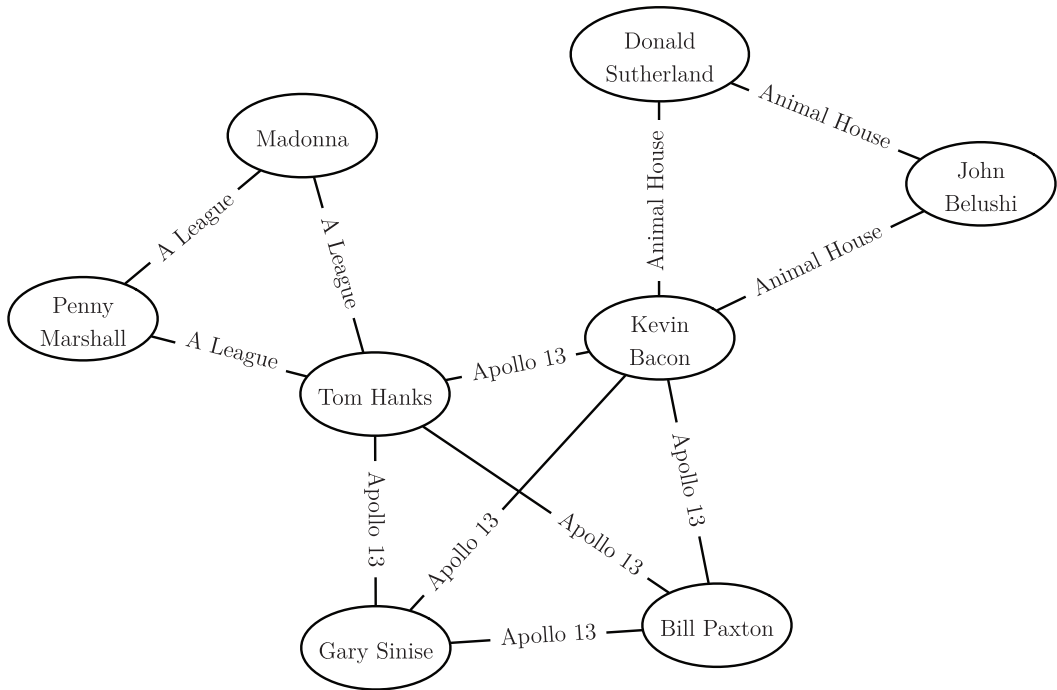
Donald Sutherland

Animal House

Madonna

John Belushi

Animal House

A League

A League

Animal House

Penny Marshall

Kevin Bacon

A League

Apollo 13

Tom Hanks

Apollo 13

Apollo 13

Apollo 13

Apollo 13

Apollo 13

Gary Sinise

Apollo 13

Bill Paxton